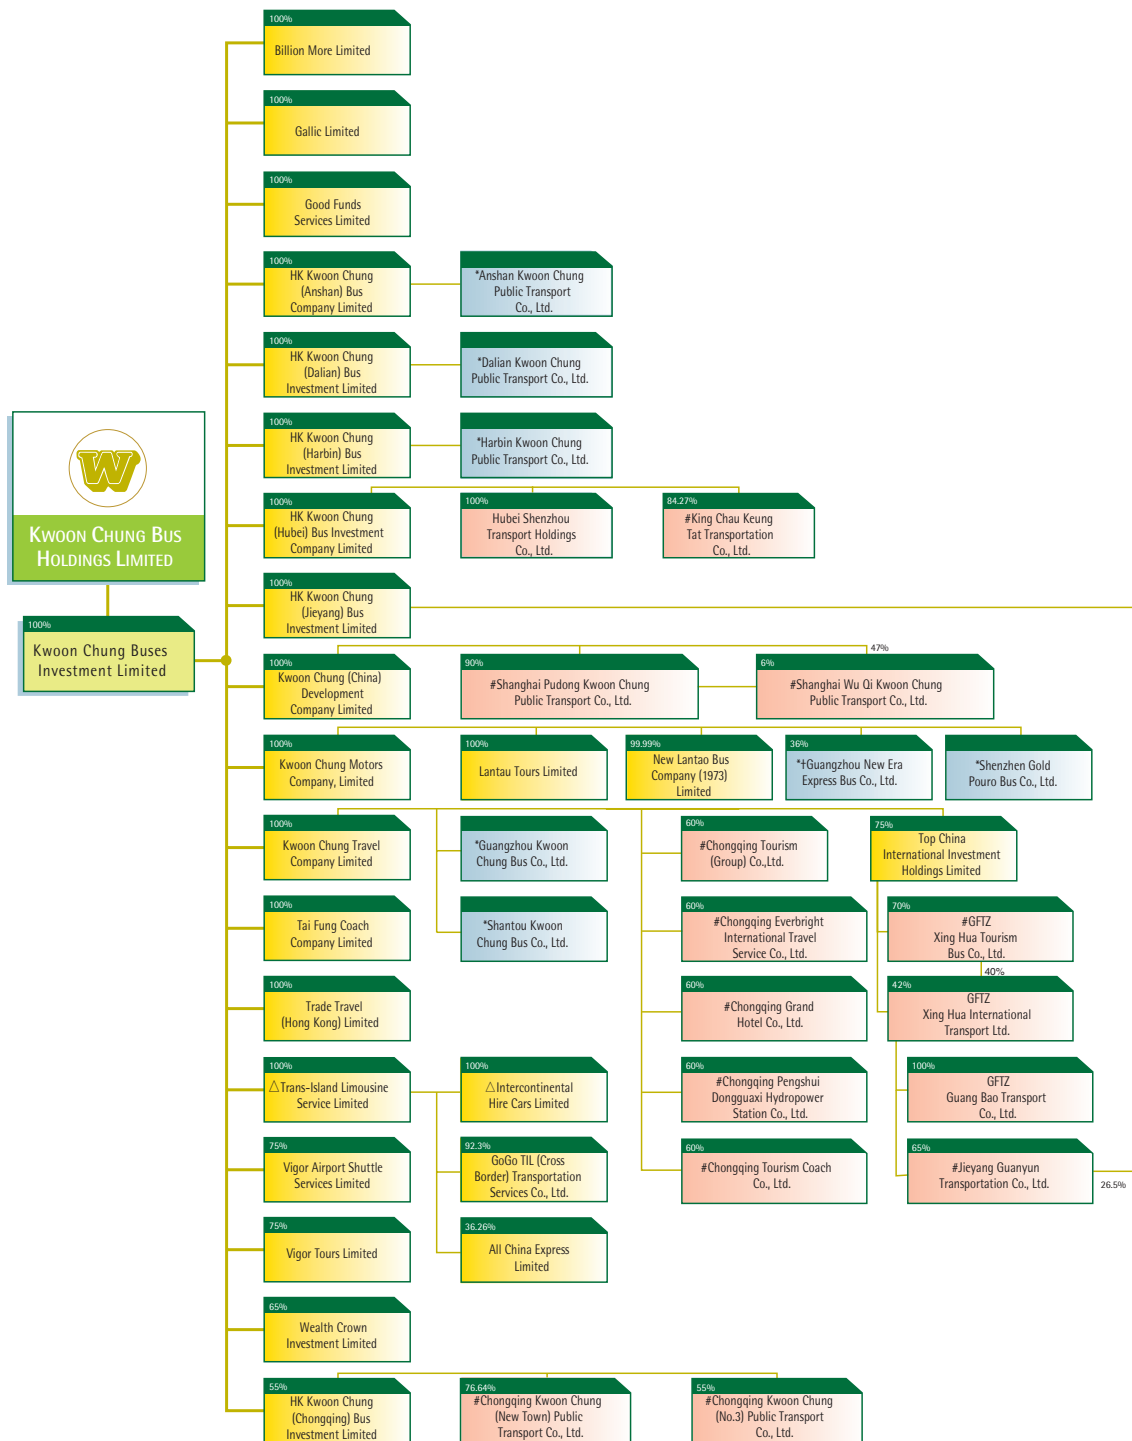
Kwoon Chung Bus Holdings Limited

100%
Kwoon Chung Buses Investment Limited

100%
Billion More Limited

100%
Gallic Limited

100%
Good Funds Services Limited

100%
HK Kwoon Chung (Anshan) Bus Company Limited

*Anshan Kwoon Chung Public Transport Co., Ltd.

100%
HK Kwoon Chung (Dalian) Bus Investment Limited

*Dalian Kwoon Chung Public Transport Co., Ltd.

100%
HK Kwoon Chung (Harbin) Bus Investment Limited

*Harbin Kwoon Chung Public Transport Co., Ltd.

100%
HK Kwoon Chung (Hubei) Bus Investment Company Limited

100%
Hubei Shenzhou Transport Holdings Co., Ltd.

84.27%
#King Chau Keung Tat Transportation Co., Ltd.

100%
HK Kwoon Chung (Jieyang) Bus Investment Limited

100%
Kwoon Chung (China) Development Company Limited

90%
#Shanghai Pudong Kwoon Chung Public Transport Co., Ltd.

47%

6%
#Shanghai Wu Qi Kwoon Chung Public Transport Co., Ltd.

100%
Kwoon Chung Motors Company, Limited

100%
Lantau Tours Limited

99.99%
New Lantao Bus Company (1973) Limited

36%
*+Guangzhou New Era Express Bus Co., Ltd.

*Shenzhen Gold Pouro Bus Co., Ltd.

100%
Kwoon Chung Travel Company Limited

*Guangzhou Kwoon Chung Bus Co., Ltd.

60%
#Chongqing Tourism (Group) Co.,Ltd.

75%
Top China International Investment Holdings Limited

100%
Tai Fung Coach Company Limited

*Shantou Kwoon Chung Bus Co., Ltd.

60%
#Chongqing Everbright International Travel Service Co., Ltd.

70%
#GFTZ Xing Hua Tourism Bus Co., Ltd.

40%

100%
Trade Travel (Hong Kong) Limited

60%
#Chongqing Grand Hotel Co., Ltd.

42%
GFTZ Xing Hua International Transport Ltd.

100%
△Trans-Island Limousine Service Limited

100%
△Intercontinental Hire Cars Limited

60%
#Chongqing Pengshui Dongguaxi Hydropower Station Co., Ltd.

100%
GFTZ Guang Bao Transport Co., Ltd.

75%
Vigor Airport Shuttle Services Limited

92.3%
GoGo TIL (Cross Border) Transportation Services Co., Ltd.

60%
#Chongqing Tourism Coach Co., Ltd.

65%
#Jieyang Guanyun Transportation Co., Ltd.

26.5%

75%
Vigor Tours Limited

36.26%
All China Express Limited

65%
Wealth Crown Investment Limited

55%
HK Kwoon Chung (Chongqing) Bus Investment Limited

76.64%
#Chongqing Kwoon Chung (New Town) Public Transport Co., Ltd.

55%
#Chongqing Kwoon Chung (No.3) Public Transport Co., Ltd.